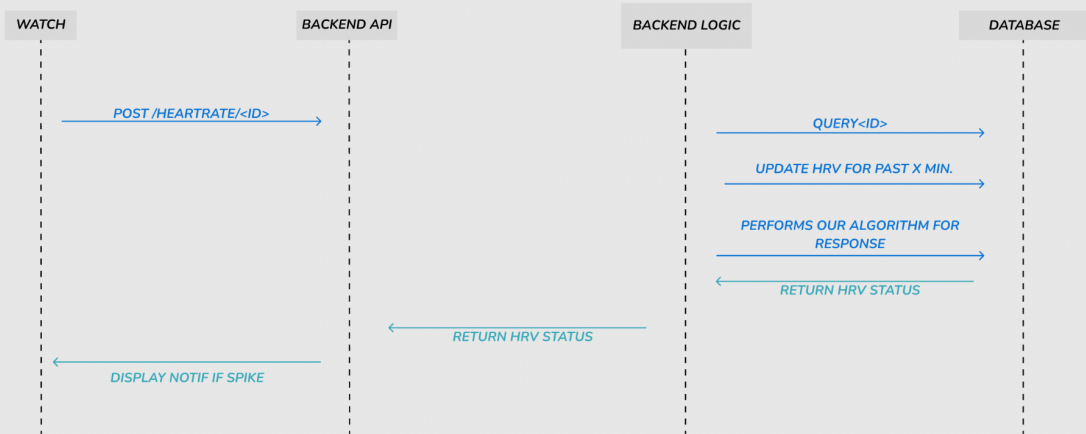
WATCH

BACKEND API

BACKEND LOGIC

DATABASE

POST /HEARTRATE/<ID>

QUERY<ID>

UPDATE HRV FOR PAST X MIN.

PERFORMS OUR ALGORITHM FOR RESPONSE

RETURN HRV STATUS

RETURN HRV STATUS

DISPLAY NOTIF IF SPIKE